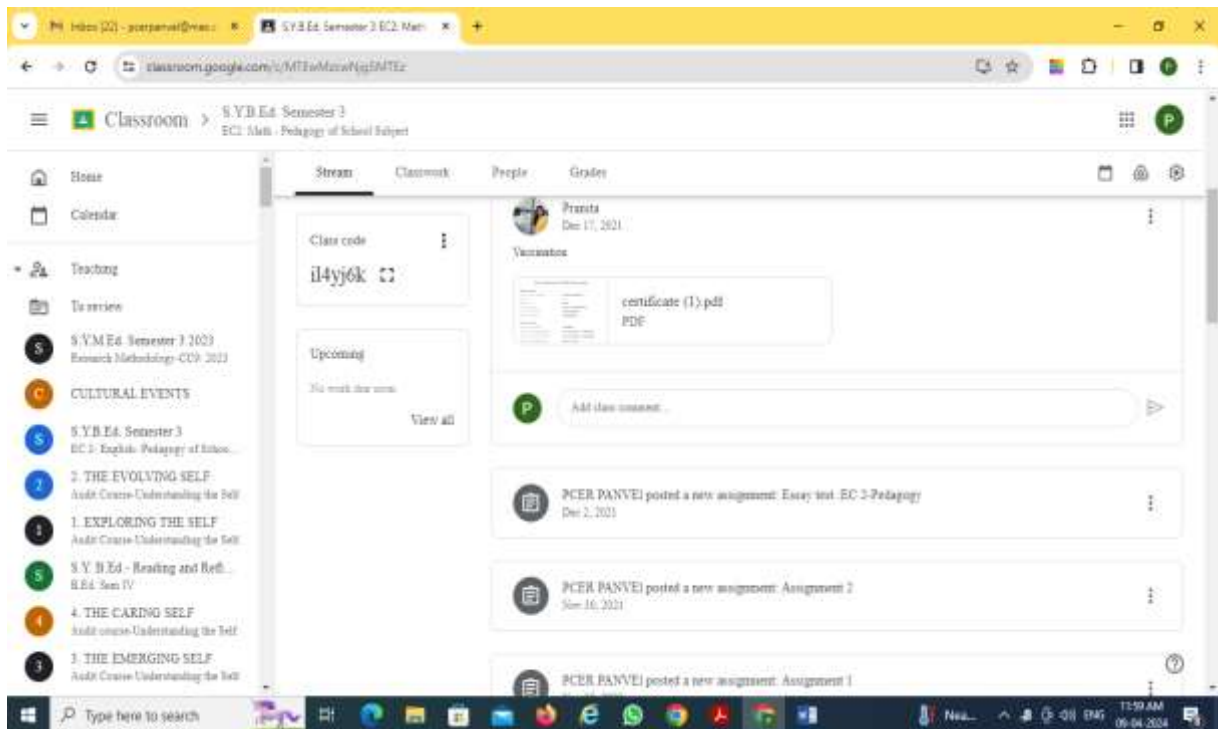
Inbox (22) - pcerpanvel@mes.ac... | S.Y.B.Ed. Semester 3 EC2: Math | +

classroom.google.com/c/MTExMzcwNjg3MTEz

Classroom > S.Y.B.Ed. Semester 3
EC2: Math - Pedagogy of School Subject

Home
Calendar
Teaching
To review
S.Y.M.Ed. Semester 3 2023
Research Methodology-CC9: 2023
CULTURAL EVENTS
S.Y.B.Ed. Semester 3
EC 2: English: Pedagogy of Schoo...
2. THE EVOLVING SELF
Audit Course-Understanding the Self
1. EXPLORING THE SELF
Audit Course-Understanding the Self
S.Y. B.Ed - Reading and Refl...
B.Ed. Sem IV
4. THE CARING SELF
Audit course-Understanding the Self
3. THE EMERGING SELF
Audit Course-Understanding the Self

Stream | Classwork | People | Grades

Class code
il4yj6k

Upcoming
No work due soon
View all

Pranita
Dec 17, 2021
Vaccination
certificate (1).pdf
PDF

Add class comment...

PCER PANVEl posted a new assignment: Essay test EC 2-Pedagogy
Dec 2, 2021

PCER PANVEl posted a new assignment: Assignment 2
Nov 16, 2021

PCER PANVEl posted a new assignment: Assignment 1

Type here to search
Nea...
ENG
11:59 AM
09-04-2024